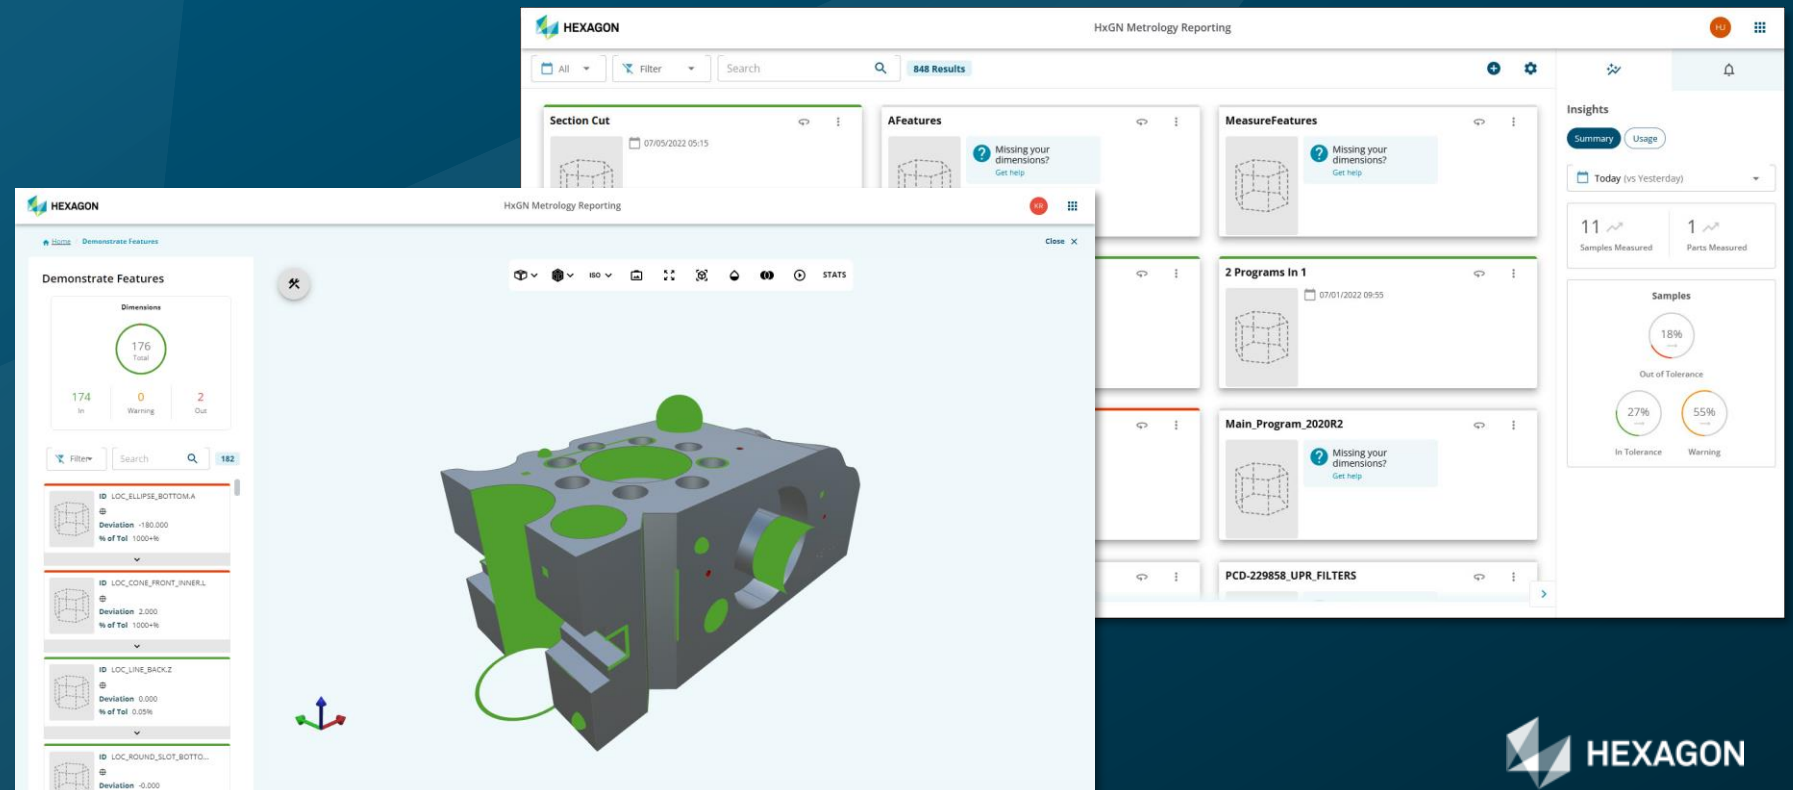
HEXAGON

HxGN Metrology Reporting

HU

All

Filter

Search

848 Results

Section Cut

07/05/2022 05:15

AFeatures

Missing your dimensions?

Get help

MeasureFeatures

Missing your dimensions?

Get help

2 Programs In 1

07/01/2022 09:55

Main_Program_2020R2

Missing your dimensions?

Get help

PCD-229858_UPR_FILTERS

Insights

Summary

Usage

Today (vs Yesterday)

11

Samples Measured

1

Parts Measured

Samples

18%

Out of Tolerance

27%

In Tolerance

55%

Warning

HEXAGON

HxGN Metrology Reporting

KR

Home / Demonstrate Features

Close

Demonstrate Features

Dimensions

176

Total

174

In

0

Warning

2

Out

Filter

Search

182

ISO

STATS

ID LOC_ELLIPSE_BOTTOM.A

Deviation -180.000

% of Tol 1000+%

ID LOC_CONE_FRONT_INNER.L

Deviation 2.000

% of Tol 1000+%

ID LOC_LINE_BACK.Z

Deviation 0.000

% of Tol 0.05%

ID LOC_ROUND_SLOT_BOTTO...

Deviation -0.000

HEXAGON